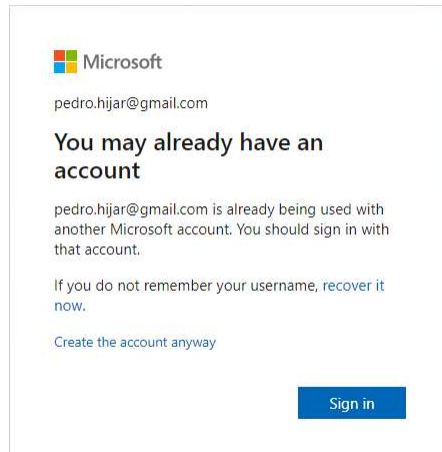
Microsoft

pedro.hijar@gmail.com

You may already have an account

pedro.hijar@gmail.com is already being used with another Microsoft account. You should sign in with that account.

If you do not remember your username, recover it now.

Create the account anyway

Sign in